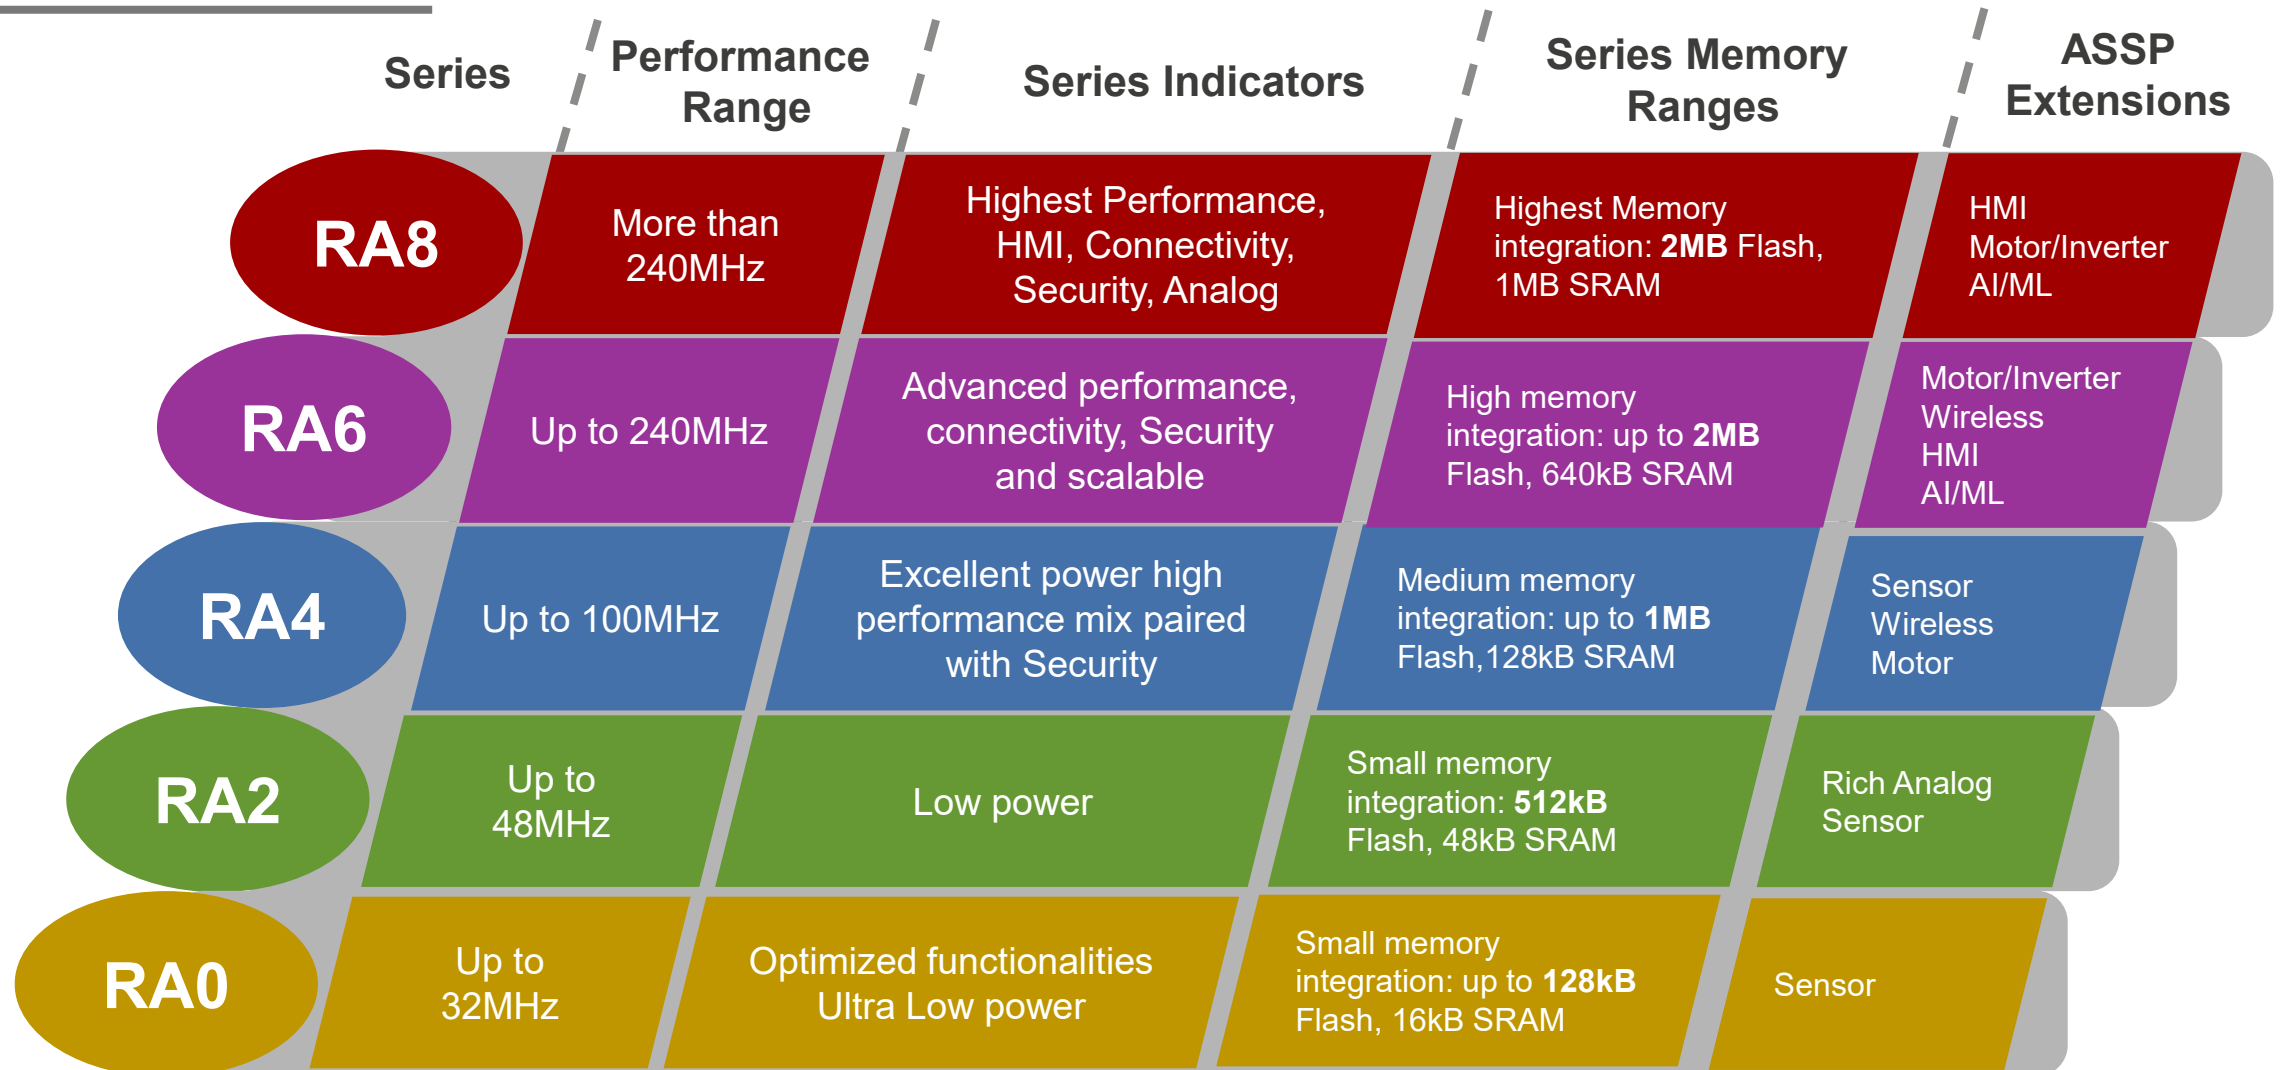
| Series | Performance Range | Series Indicators | Series Memory Ranges | ASSP Extensions |
|---|---|---|---|---|
| RA8 | More than 240MHz | Highest Performance, HMI, Connectivity, Security, Analog | Highest Memory integration: **2MB** Flash, 1MB SRAM | HMI Motor/Inverter AI/ML |
| RA6 | Up to 240MHz | Advanced performance, connectivity, Security and scalable | High memory integration: up to **2MB** Flash, 640kB SRAM | Motor/Inverter Wireless HMI AI/ML |
| RA4 | Up to 100MHz | Excellent power high performance mix paired with Security | Medium memory integration: up to **1MB** Flash,128kB SRAM | Sensor Wireless Motor |
| RA2 | Up to 48MHz | Low power | Small memory integration: **512kB** Flash, 48kB SRAM | Rich Analog Sensor |
| RA0 | Up to 32MHz | Optimized functionalities Ultra Low power | Small memory integration: up to **128kB** Flash, 16kB SRAM | Sensor |